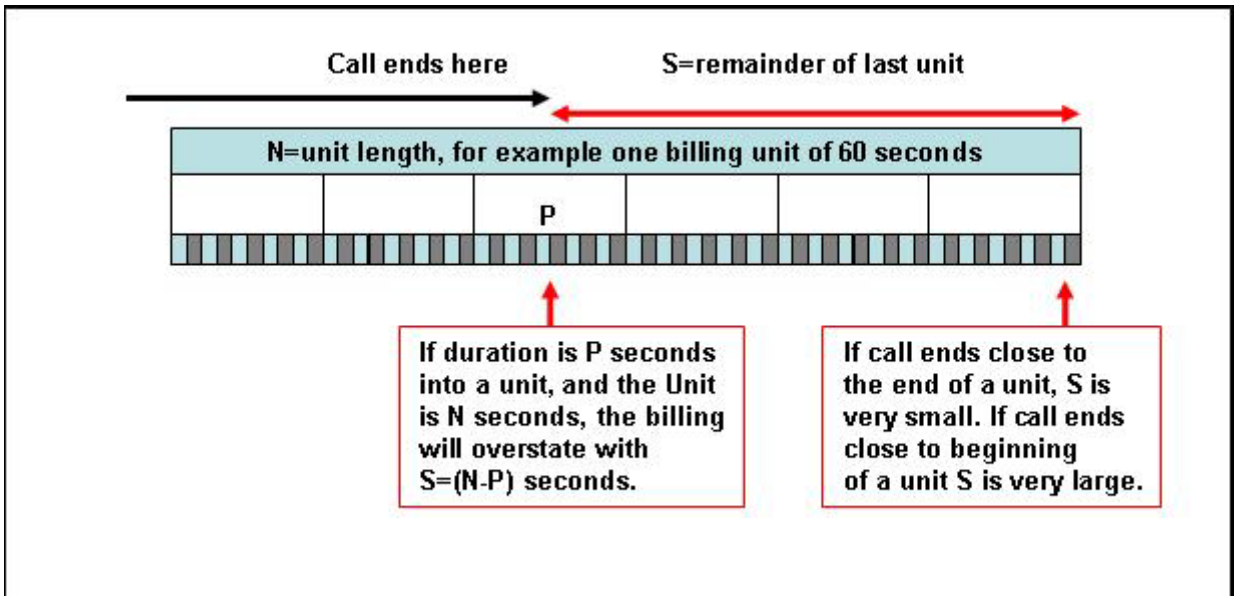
Call ends here

S=remainder of last unit

N=unit length, for example one billing unit of 60 seconds

P

If duration is P seconds into a unit, and the Unit is N seconds, the billing will overstate with S=(N-P) seconds.

If call ends close to the end of a unit, S is very small. If call ends close to beginning of a unit S is very large.